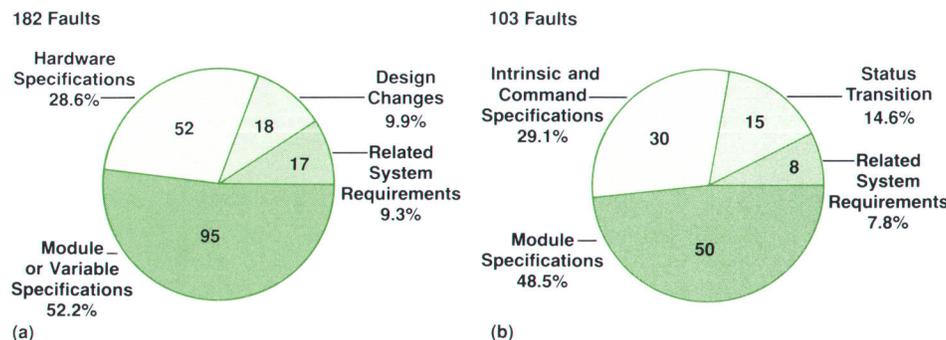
182 Faults

Hardware Specifications 28.6%

52

18

Design Changes 9.9%

17

Related System Requirements 9.3%

95

Module or Variable Specifications 52.2%

(a)

103 Faults

Intrinsic and Command Specifications 29.1%

30

15

Status Transition 14.6%

8

Related System Requirements 7.8%

50

Module Specifications 48.5%

(b)